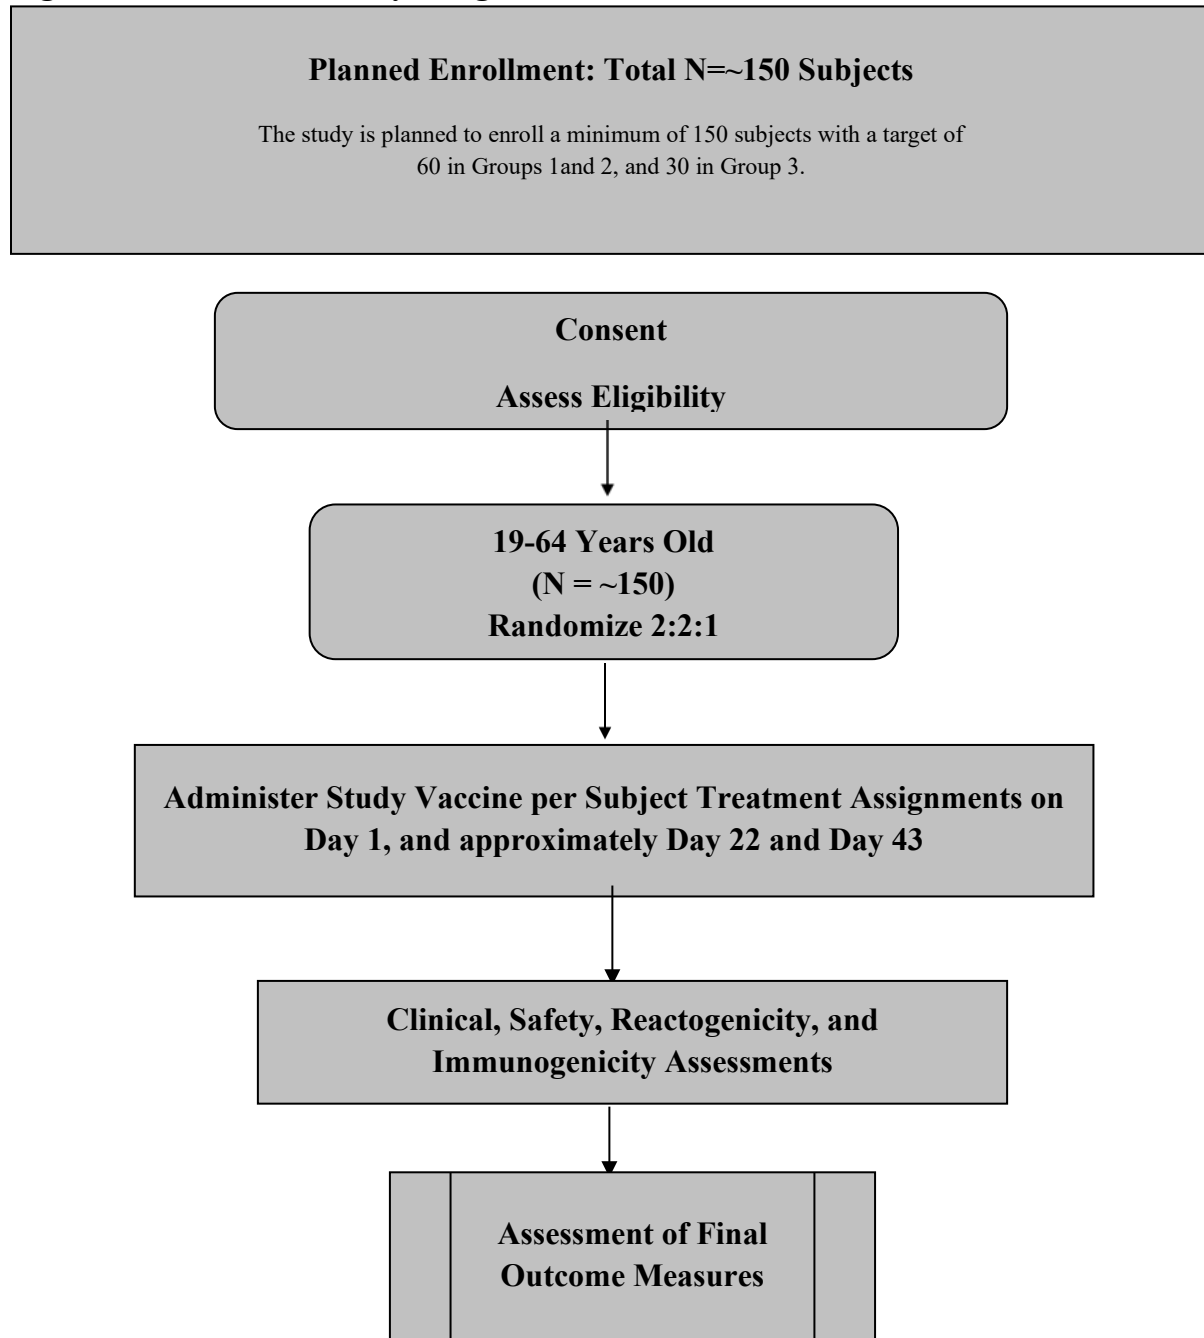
Planned Enrollment: Total N=~150 Subjects

The study is planned to enroll a minimum of 150 subjects with a target of 60 in Groups 1and 2, and 30 in Group 3.

Consent

Assess Eligibility

19-64 Years Old
(N = ~150)
Randomize 2:2:1

Administer Study Vaccine per Subject Treatment Assignments on Day 1, and approximately Day 22 and Day 43

Clinical, Safety, Reactogenicity, and Immunogenicity Assessments

Assessment of Final Outcome Measures